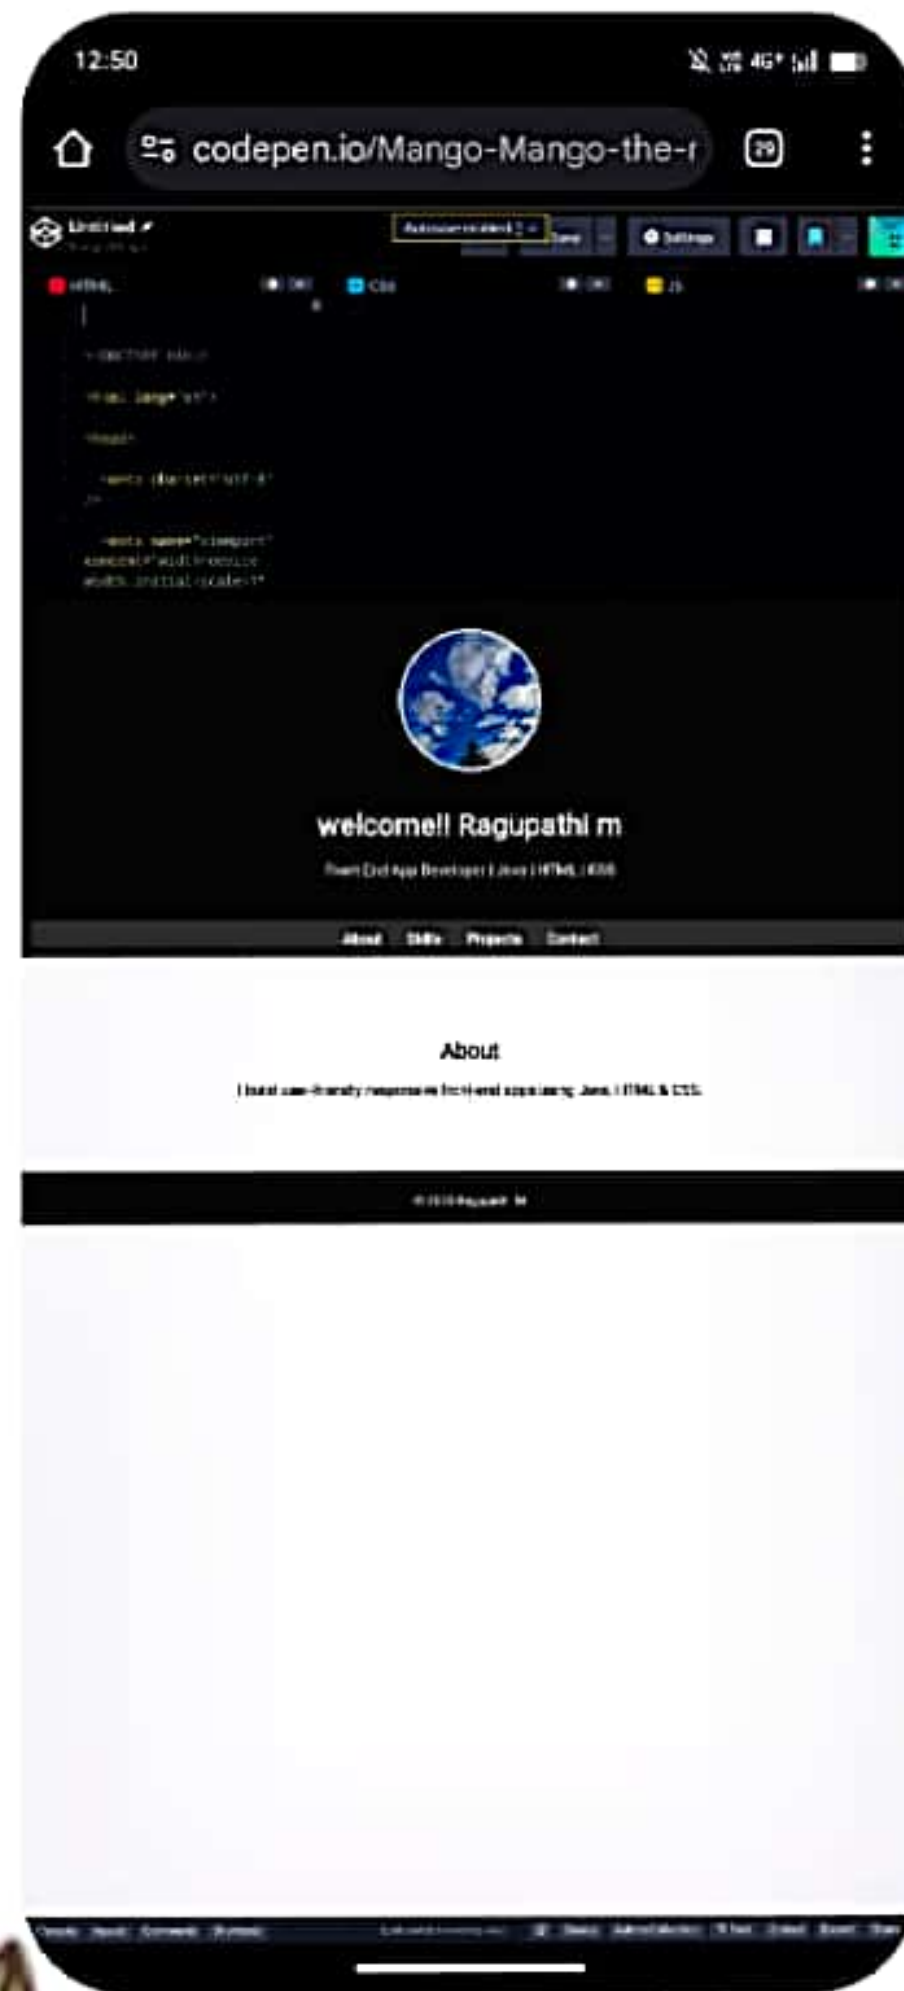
12:50

4G+

codepen.io/Mango-Mango-the-r

29

Untitled

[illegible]

Save

Settings

HTML

CSS

JS

<!DOCTYPE html>

<html lang="en">

<head>

<meta charset="utf-8" />

<meta name="viewport" content="width=device-width, initial-scale=1"

welcome!! Ragupathi m

Front End App Developer | Java | HTML | CSS

About Skills Projects Contact

About

I build user-friendly responsive front-end apps using Java, HTML & CSS.

© 2025 Ragupathi M

Console Assets Comments Shortcuts

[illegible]